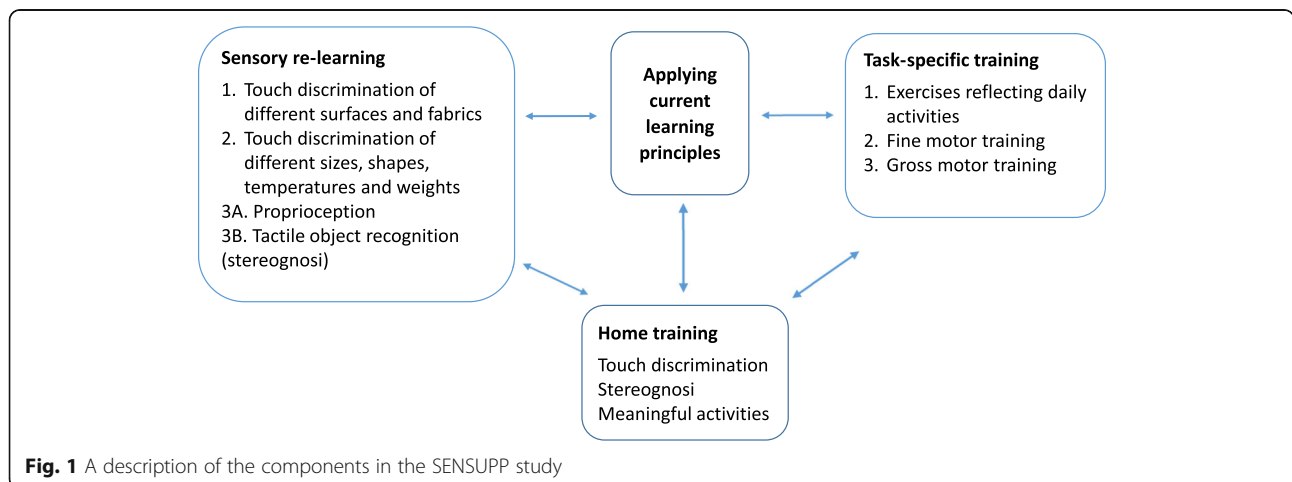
Sensory re-learning

1. Touch discrimination of different surfaces and fabrics
2. Touch discrimination of different sizes, shapes, temperatures and weights
3A. Proprioception
3B. Tactile object recognition (stereognosi)

Applying current learning principles

Task-specific training

1. Exercises reflecting daily activities
2. Fine motor training
3. Gross motor training

Home training

Touch discrimination
Stereognosi
Meaningful activities

Fig. 1 A description of the components in the SENSUPP study